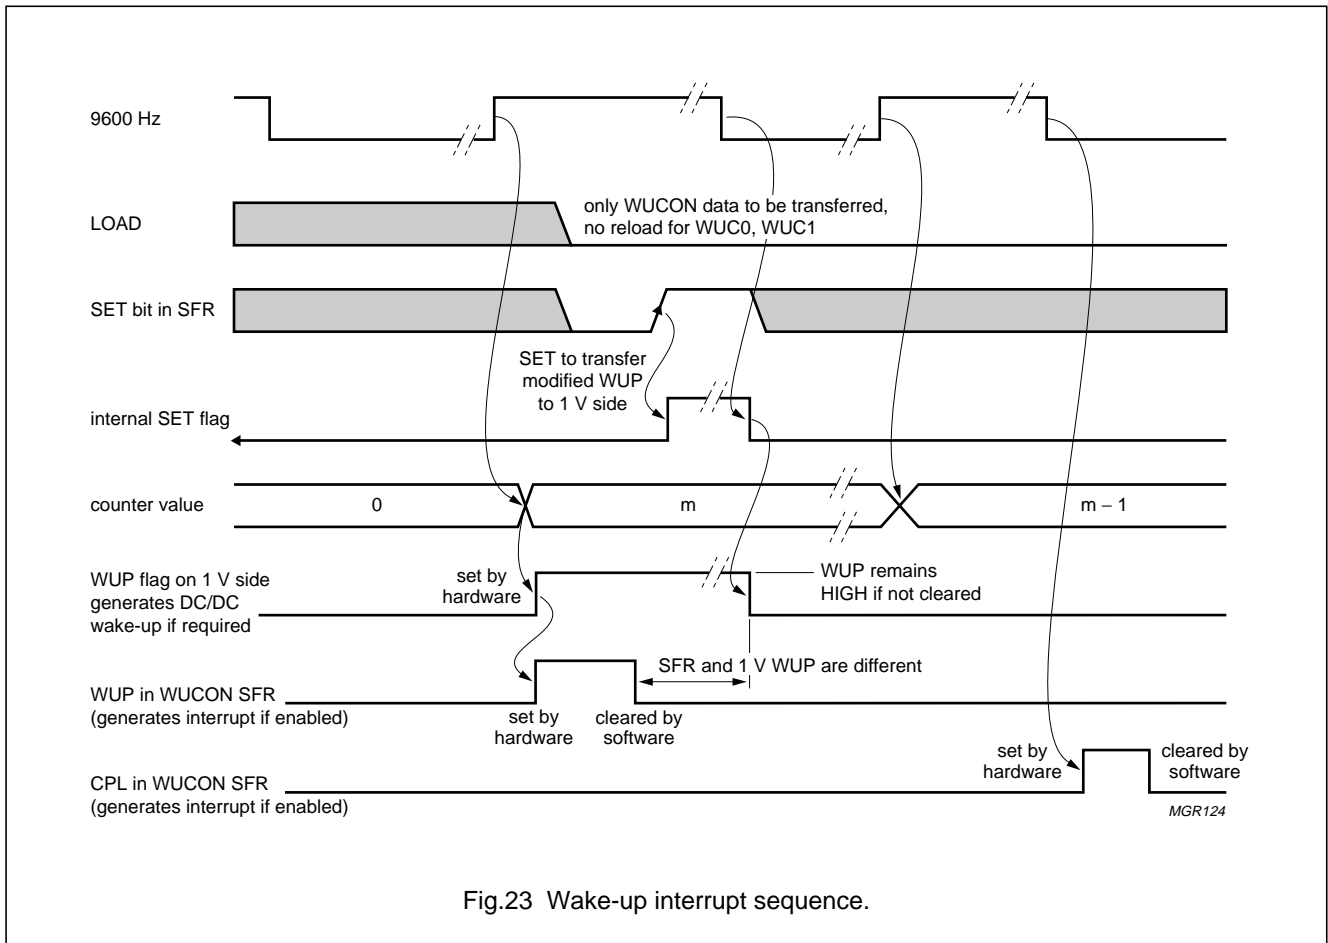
9600 Hz

LOAD

only WUCON data to be transferred, no reload for WUC0, WUC1

SET bit in SFR

SET to transfer modified WUP to 1 V side

internal SET flag

counter value

0

m

m – 1

WUP flag on 1 V side generates DC/DC wake-up if required

set by hardware

WUP remains HIGH if not cleared

SFR and 1 V WUP are different

WUP in WUCON SFR (generates interrupt if enabled)

set by hardware

cleared by software

set by hardware

cleared by software

CPL in WUCON SFR (generates interrupt if enabled)

MGR124

Fig.23 Wake-up interrupt sequence.